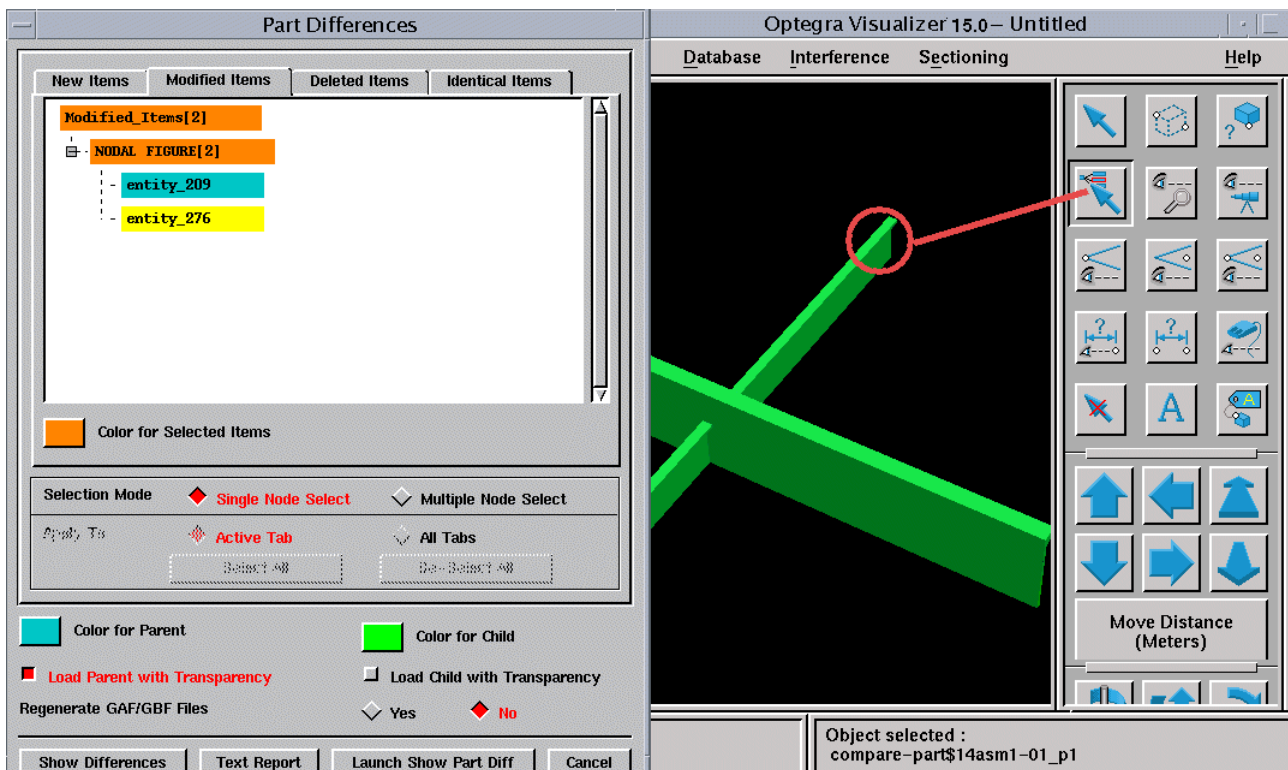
Part Differences

New Items | Modified Items | Deleted Items | Identical Items

Modified_Items[2]
NODAL FIGURE[2]
entity_209
entity_276

Color for Selected Items

Selection Mode
Single Node Select
Multiple Node Select
Apply To
Active Tab
All Tabs
Select All
De-Select All

Color for Parent
Color for Child
Load Parent with Transparency
Load Child with Transparency
Regenerate GAF/GBF Files
Yes
No

Show Differences
Text Report
Launch Show Part Diff
Cancel

Optegra Visualizer 15.0 – Untitled

Database
Interference
Sectioning
Help

A

Move Distance (Meters)

Object selected :
compare-part$14asm1-01_p1